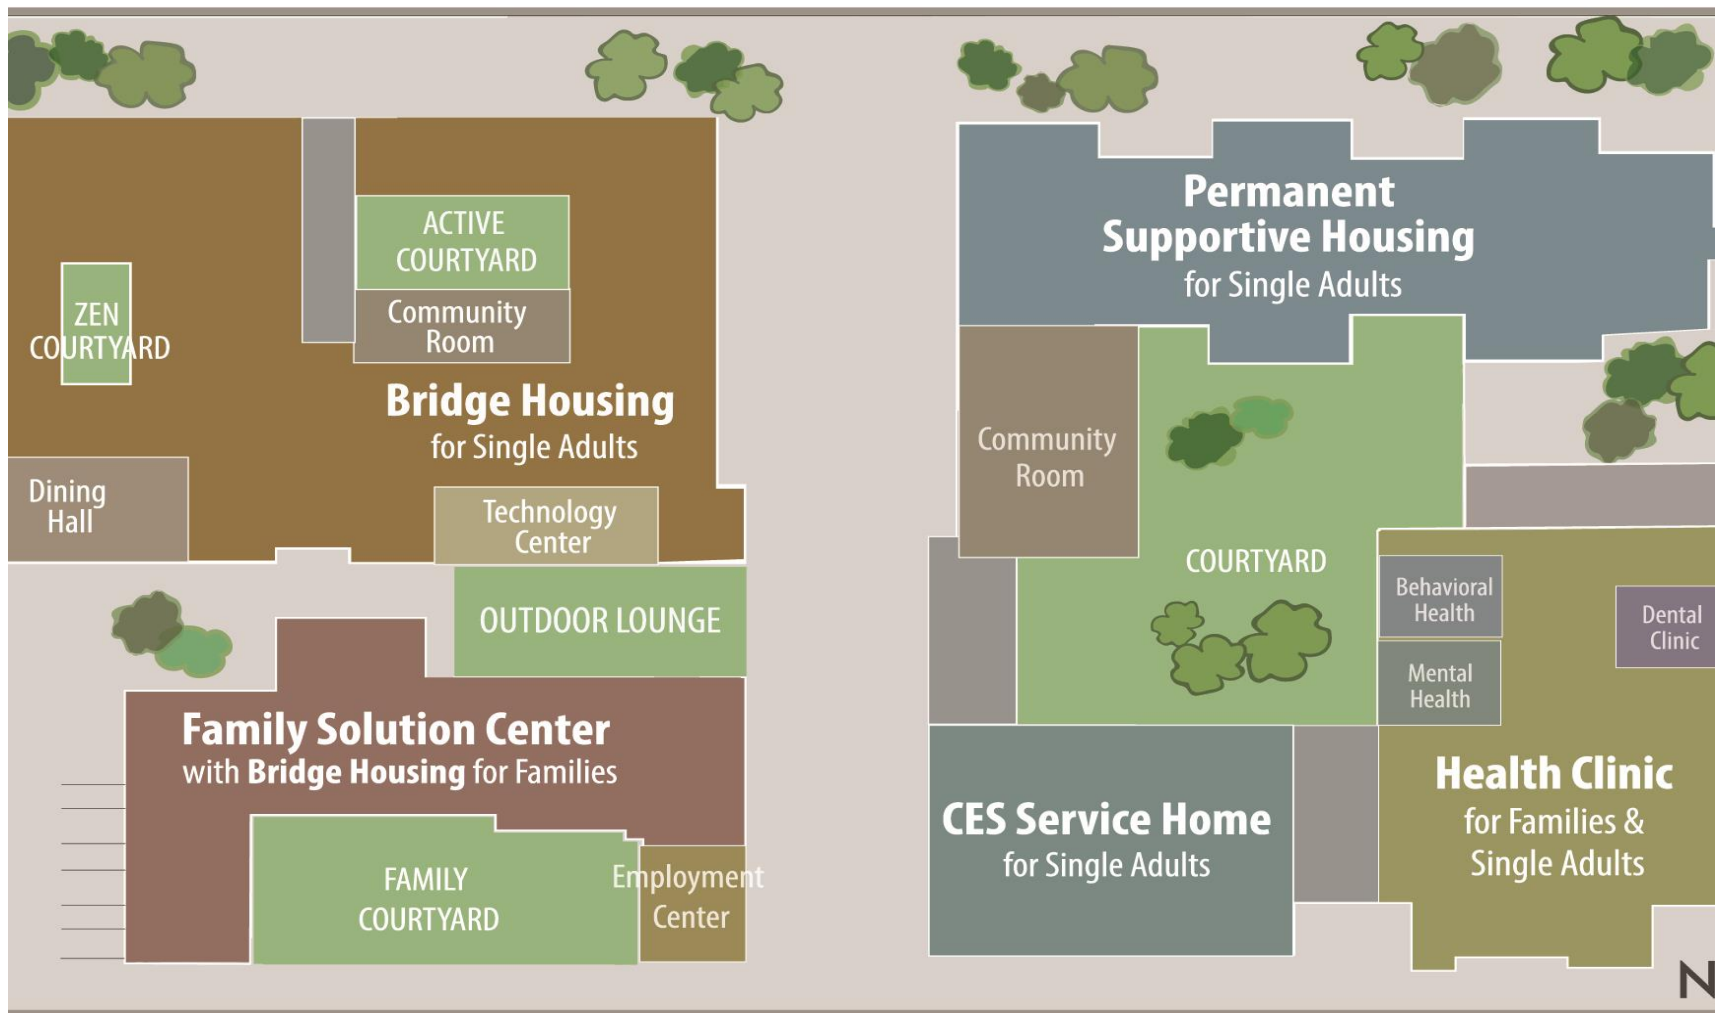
ACTIVE COURTYARD

Community Room

ZEN COURTYARD

Bridge Housing
for Single Adults

Dining Hall

Technology Center

OUTDOOR LOUNGE

Family Solution Center
with Bridge Housing for Families

FAMILY COURTYARD

Employment Center

Permanent Supportive Housing
for Single Adults

Community Room

COURTYARD

Behavioral Health

Mental Health

Dental Clinic

Health Clinic
for Families & Single Adults

CES Service Home
for Single Adults

N